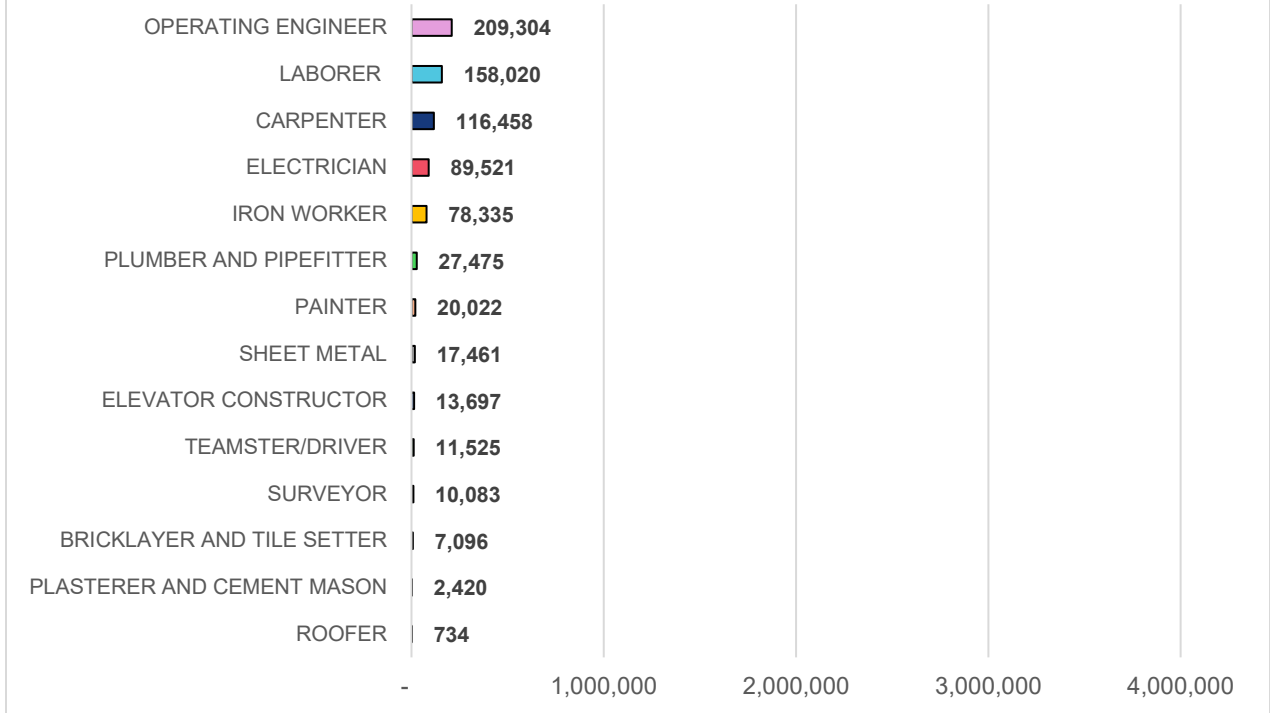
OPERATING ENGINEER 209,304
LABORER 158,020
CARPENTER 116,458
ELECTRICIAN 89,521
IRON WORKER 78,335
PLUMBER AND PIPEFITTER 27,475
PAINTER 20,022
SHEET METAL 17,461
ELEVATOR CONSTRUCTOR 13,697
TEAMSTER/DRIVER 11,525
SURVEYOR 10,083
BRICKLAYER AND TILE SETTER 7,096
PLASTERER AND CEMENT MASON 2,420
ROOFER 734

- 1,000,000 2,000,000 3,000,000 4,000,000